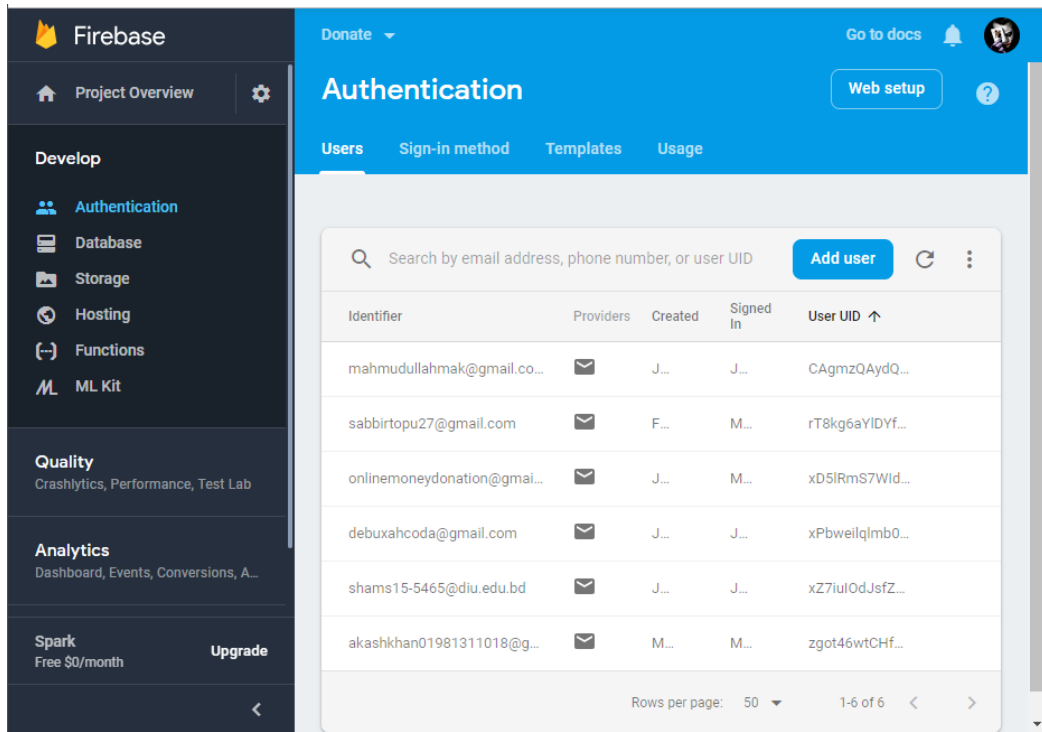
Firebase

Project Overview

Develop

Authentication
Database
Storage
Hosting
Functions
ML Kit

Quality
Crashlytics, Performance, Test Lab

Analytics
Dashboard, Events, Conversions, A...

Spark
Free $0/month
Upgrade

Donate

Go to docs

Authentication

Web setup

Users   Sign-in method   Templates   Usage

Search by email address, phone number, or user UID
Add user

| Identifier | Providers | Created | Signed In | User UID ↑ |
|---|---|---|---|---|
| mahmudullahmak@gmail.co... | | J... | J... | CAgmzQAydQ... |
| sabbirtopu27@gmail.com | | F... | M... | rT8kg6aYlDYf... |
| onlinemoneydonation@gmai... | | J... | M... | xD5lRmS7Wld... |
| debuxahcoda@gmail.com | | J... | J... | xPbweilqlmb0... |
| shams15-5465@diu.edu.bd | | J... | J... | xZ7iulOdJsfZ... |
| akashkhan01981311018@g... | | M... | M... | zgot46wtCHf... |

Rows per page: 50   1-6 of 6